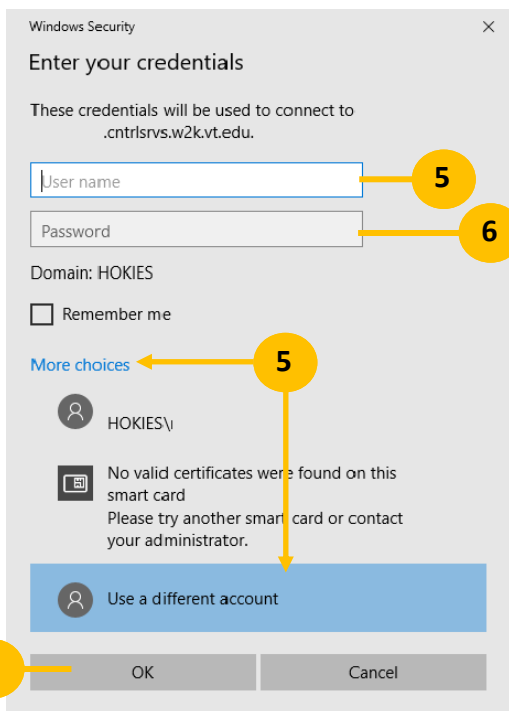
Windows Security

×

Enter your credentials

These credentials will be used to connect to .cntrlsrvs.w2k.vt.edu.

User name

5

Password

6

Domain: HOKIES

Remember me

More choices

5

HOKIES\

No valid certificates were found on this smart card
Please try another smart card or contact your administrator.

Use a different account

OK

Cancel